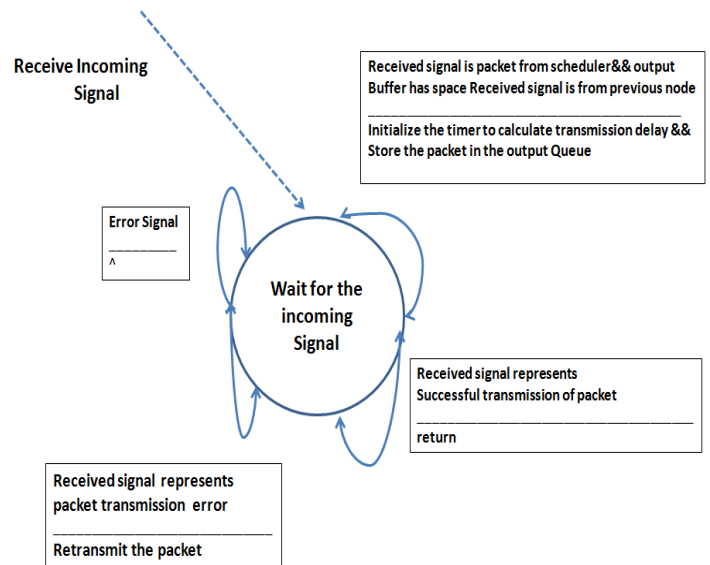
Receive Incoming Signal

Received signal is packet from scheduler&& output Buffer has space Received signal is from previous node
________________________________
Initialize the timer to calculate transmission delay && Store the packet in the output Queue

Error Signal
__________
^

Wait for the incoming Signal

Received signal represents Successful transmission of packet
________________________________
return

Received signal represents packet transmission error
________________________________
Retransmit the packet